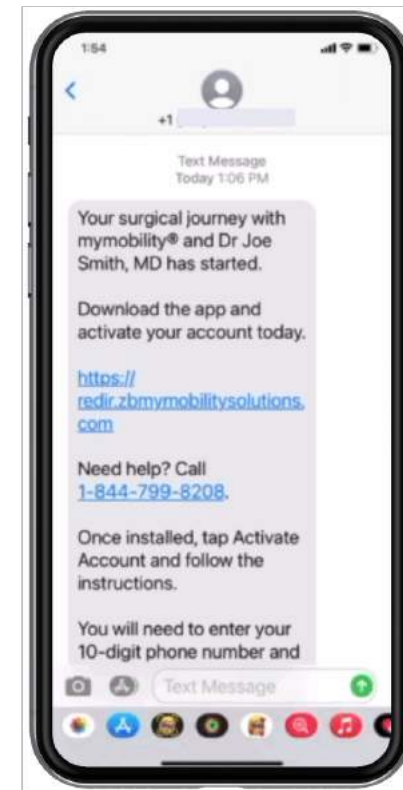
1:54

+1 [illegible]

Text Message
Today 1:06 PM

Your surgical journey with mymobility® and Dr Joe Smith, MD has started.

Download the app and activate your account today.

https://redir.zbmymobilitysolutions.com

Need help? Call 1-844-799-8208.

Once installed, tap Activate Account and follow the instructions.

You will need to enter your 10-digit phone number and

Text Message